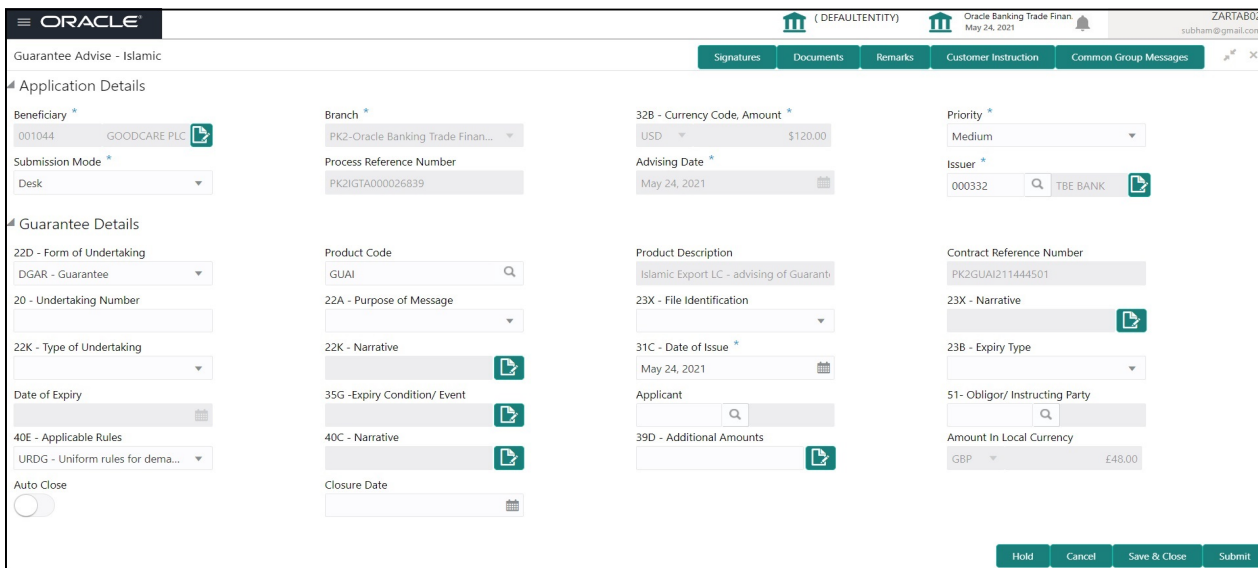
ORACLE
(DEFAULTENTITY)
Oracle Banking Trade Finan.
May 24, 2021
ZARTAB02
subham@gmail.com

Guarantee Advise - Islamic
Signatures
Documents
Remarks
Customer Instruction
Common Group Messages

Application Details

Beneficiary *
001044 GOODCARE PLC
Branch *
PK2-Oracle Banking Trade Finan...
32B - Currency Code, Amount *
USD $120.00
Priority *
Medium

Submission Mode *
Desk
Process Reference Number
PK2IGTA000026839
Advising Date *
May 24, 2021
Issuer *
000332 TBE BANK

Guarantee Details

22D - Form of Undertaking
DGAR - Guarantee
Product Code
GUAI
Product Description
Islamic Export LC - advising of Guarant
Contract Reference Number
PK2GUAI211444501

20 - Undertaking Number
22A - Purpose of Message
23X - File Identification
23X - Narrative

22K - Type of Undertaking
22K - Narrative
31C - Date of Issue *
May 24, 2021
23B - Expiry Type

Date of Expiry
35G -Expiry Condition/ Event
Applicant
51- Obligor/ Instructing Party

40E - Applicable Rules
URDG - Uniform rules for dema...
40C - Narrative
39D - Additional Amounts
Amount In Local Currency
GBP £48.00

Auto Close
Closure Date

Hold
Cancel
Save & Close
Submit